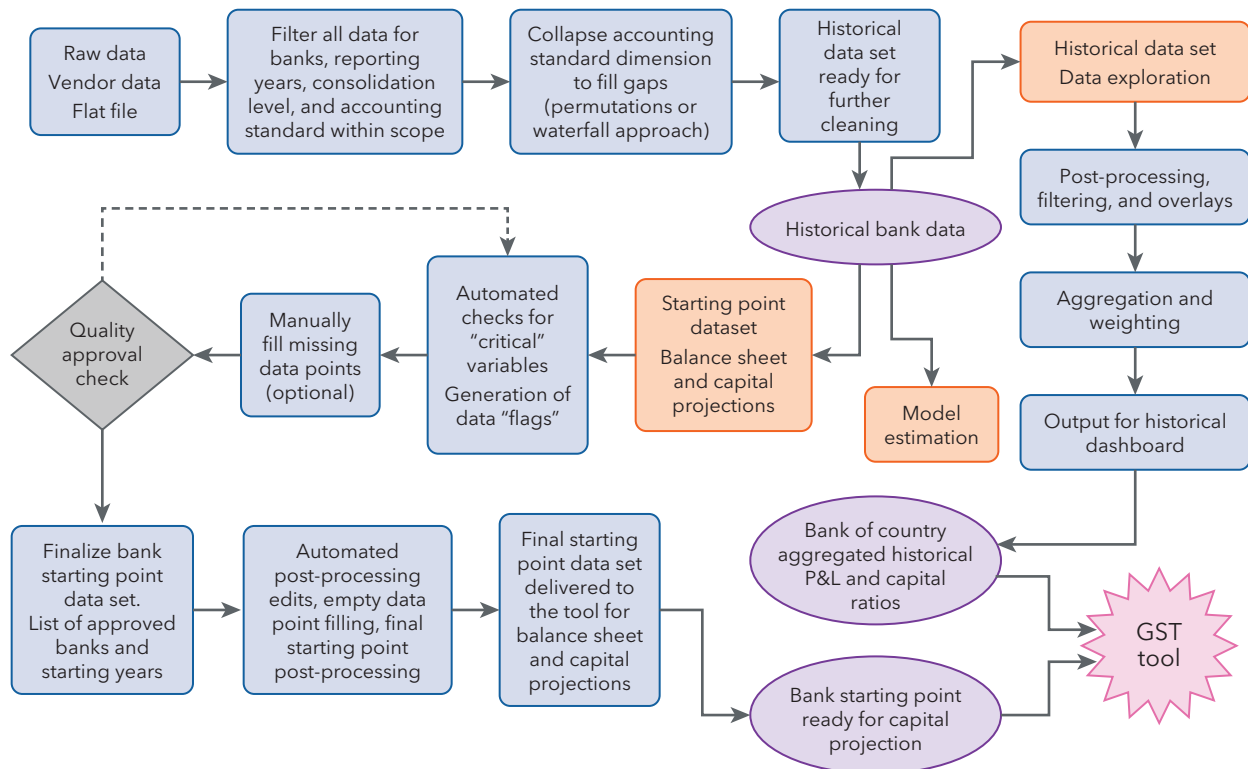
Raw data
Vendor data
Flat file

Filter all data for banks, reporting years, consolidation level, and accounting standard within scope

Collapse accounting standard dimension to fill gaps (permutations or waterfall approach)

Historical data set ready for further cleaning

Historical data set
Data exploration

Post-processing, filtering, and overlays

Historical bank data

Aggregation and weighting

Quality approval check

Manually fill missing data points (optional)

Automated checks for "critical" variables
Generation of data "flags"

Starting point dataset
Balance sheet and capital projections

Model estimation

Output for historical dashboard

Bank of country aggregated historical P&L and capital ratios

Finalize bank starting point data set.
List of approved banks and starting years

Automated post-processing edits, empty data point filling, final starting point post-processing

Final starting point data set delivered to the tool for balance sheet and capital projections

GST tool

Bank starting point ready for capital projection